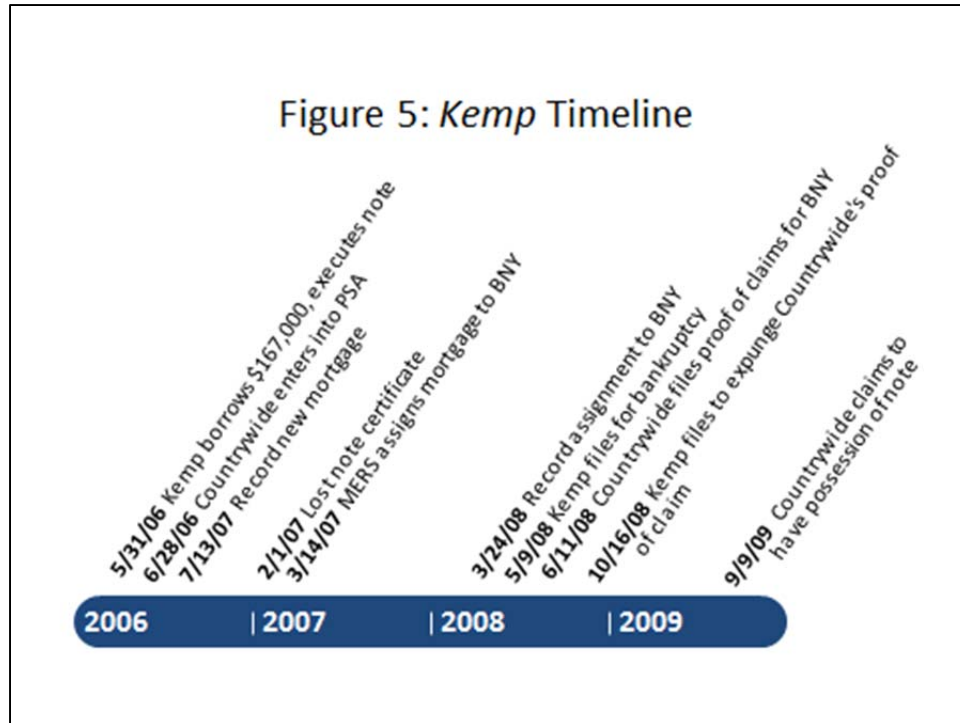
Figure 5: *Kemp* Timeline

5/31/06 Kemp borrows $167,000, executes note
6/28/06 Countrywide enters into PSA
7/13/07 Record new mortgage

2/1/07 Lost note certificate
3/14/07 MERS assigns mortgage to BNY

3/24/08 Record assignment to BNY
5/9/08 Kemp files for bankruptcy
6/11/08 Countrywide files proof of claims for BNY
10/16/08 Kemp files to expunge Countrywide's proof of claim

9/9/09 Countrywide claims to have possession of note

2006 | 2007 | 2008 | 2009